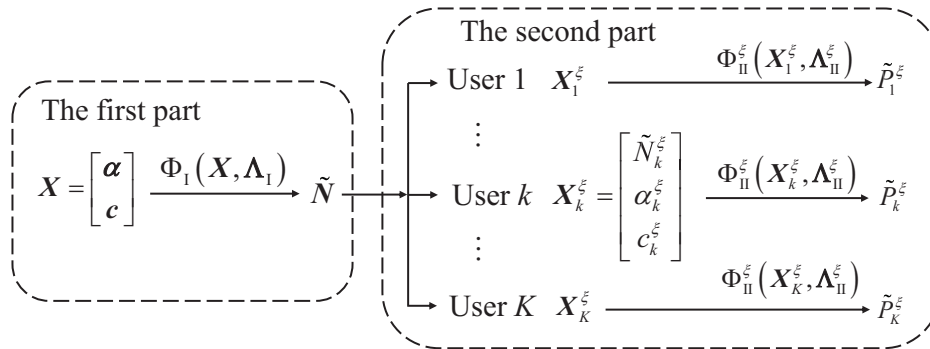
The first part

$\boldsymbol{X} = \begin{bmatrix} \boldsymbol{\alpha} \\ \boldsymbol{c} \end{bmatrix}$ $\Phi_{\mathrm{I}}\left(\boldsymbol{X}, \boldsymbol{\Lambda}_{\mathrm{I}}\right)$ $\tilde{\boldsymbol{N}}$

The second part

User 1 $\boldsymbol{X}_1^{\xi}$ $\Phi_{\mathrm{II}}^{\xi}\left(\boldsymbol{X}_1^{\xi}, \boldsymbol{\Lambda}_{\mathrm{II}}^{\xi}\right)$ $\tilde{P}_1^{\xi}$

$\vdots$

User $k$ $\boldsymbol{X}_k^{\xi} = \begin{bmatrix} \tilde{N}_k^{\xi} \\ \alpha_k^{\xi} \\ c_k^{\xi} \end{bmatrix}$ $\Phi_{\mathrm{II}}^{\xi}\left(\boldsymbol{X}_k^{\xi}, \boldsymbol{\Lambda}_{\mathrm{II}}^{\xi}\right)$ $\tilde{P}_k^{\xi}$

$\vdots$

User $K$ $\boldsymbol{X}_K^{\xi}$ $\Phi_{\mathrm{II}}^{\xi}\left(\boldsymbol{X}_K^{\xi}, \boldsymbol{\Lambda}_{\mathrm{II}}^{\xi}\right)$ $\tilde{P}_K^{\xi}$